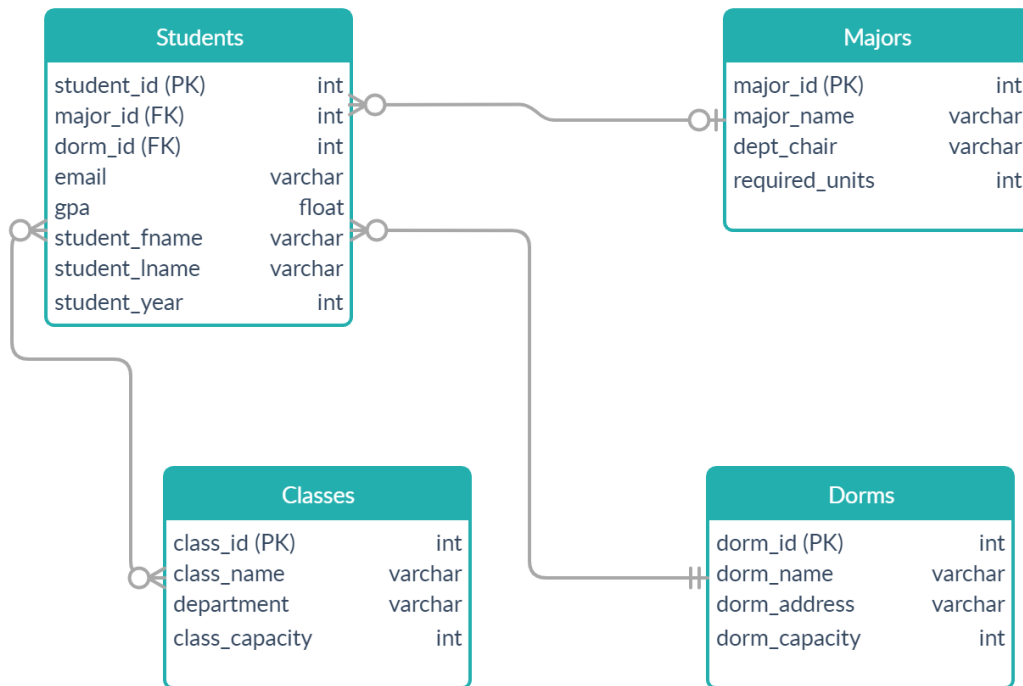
Students

| student_id (PK) | int |
|---|---|
| major_id (FK) | int |
| dorm_id (FK) | int |
| email | varchar |
| gpa | float |
| student_fname | varchar |
| student_lname | varchar |
| student_year | int |

Majors

| major_id (PK) | int |
|---|---|
| major_name | varchar |
| dept_chair | varchar |
| required_units | int |

Classes

| class_id (PK) | int |
|---|---|
| class_name | varchar |
| department | varchar |
| class_capacity | int |

Dorms

| dorm_id (PK) | int |
|---|---|
| dorm_name | varchar |
| dorm_address | varchar |
| dorm_capacity | int |